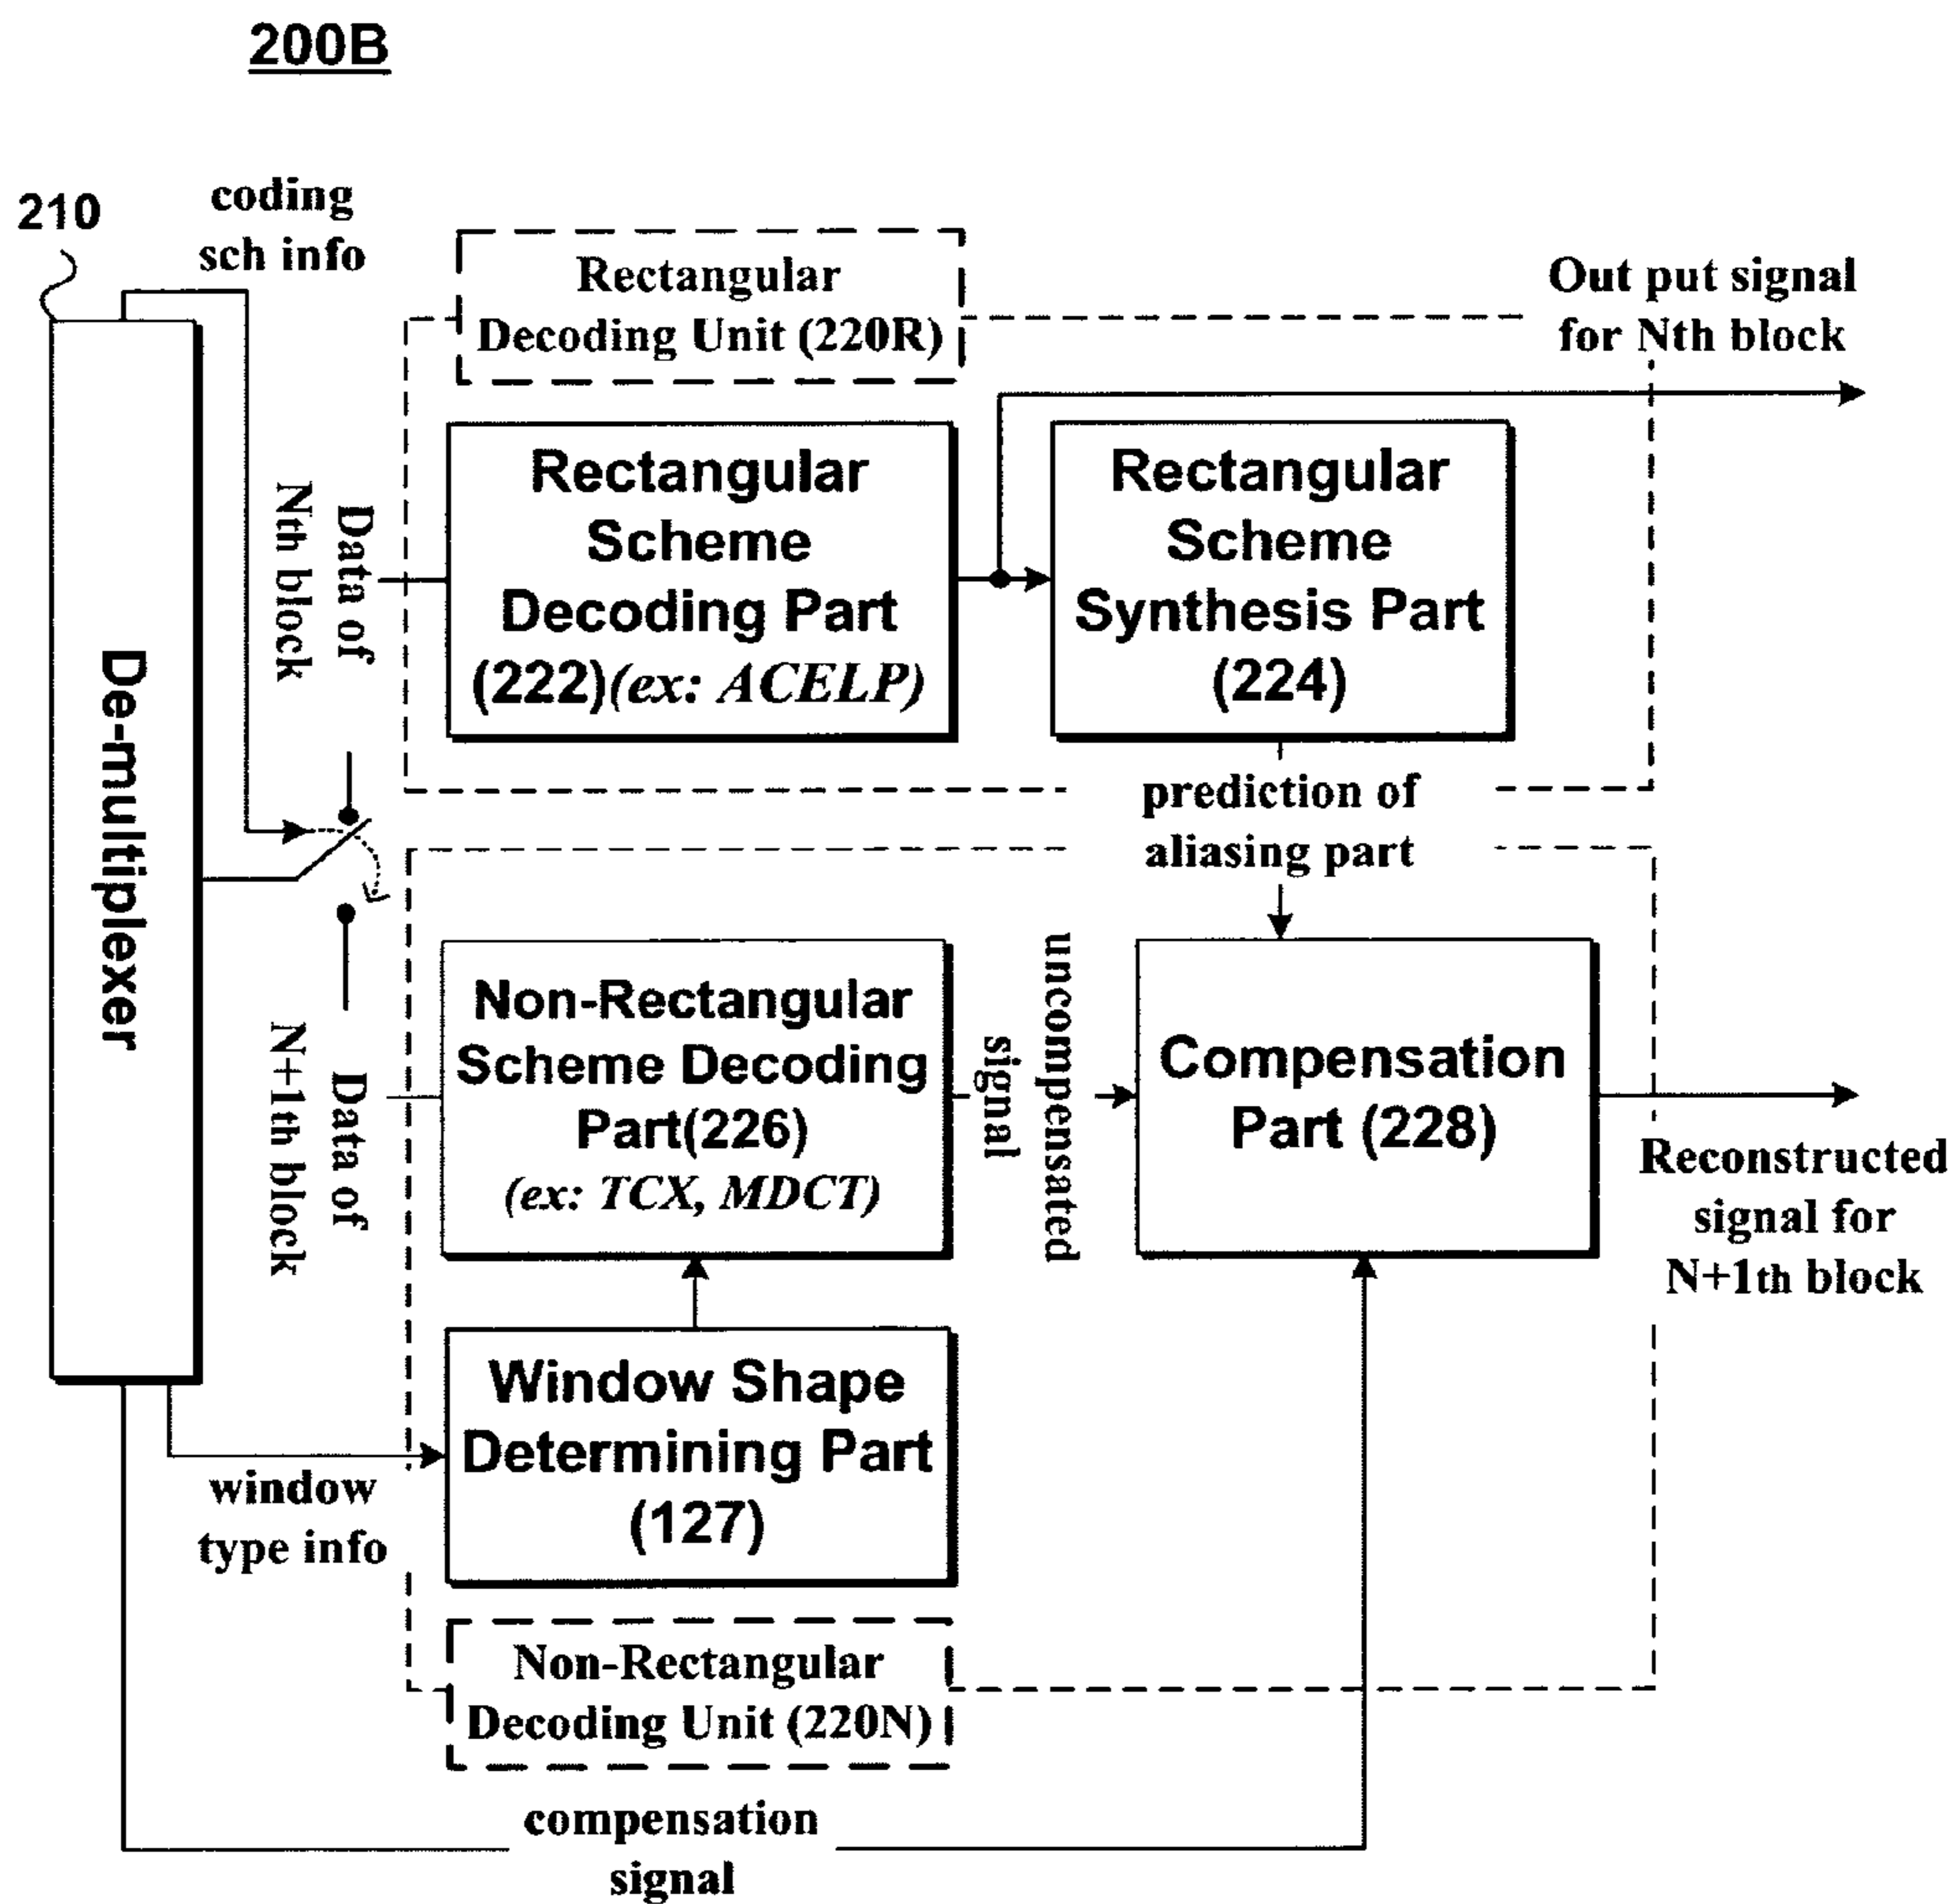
200B

210

coding sch info

Rectangular Decoding Unit (220R)

Out put signal for Nth block

De-multiplexer

Data of Nth block

Rectangular Scheme Decoding Part (222)(ex: ACELP)

Rectangular Scheme Synthesis Part (224)

prediction of aliasing part

Data of N+1th block

Non-Rectangular Scheme Decoding Part(226) (ex: TCX, MDCT)

uncompensated signal

Compensation Part (228)

Reconstructed signal for N+1th block

Window Shape Determining Part (127)

window type info

Non-Rectangular Decoding Unit (220N)

compensation signal